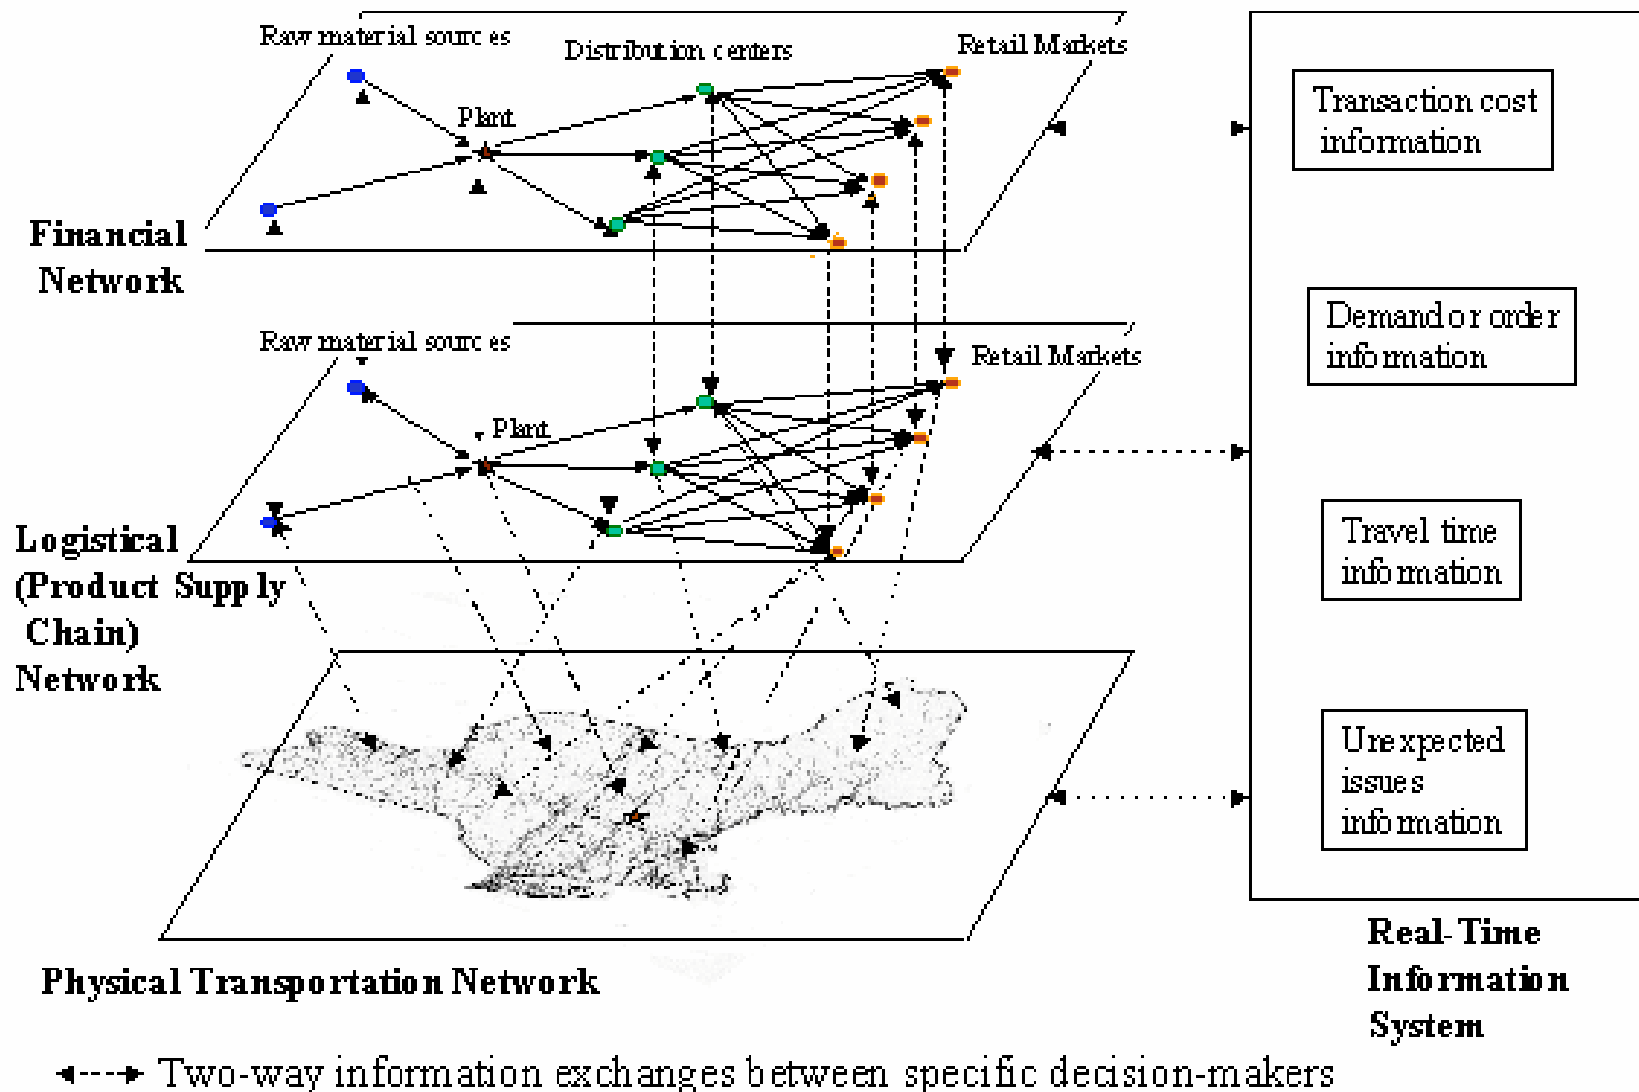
Raw material sources

Distribution centers

Retail Markets

Plant

Financial Network

Raw material sources

Retail Markets

Plant

Logistical (Product Supply Chain) Network

Physical Transportation Network

Transaction cost information

Demand or order information

Travel time information

Unexpected issues information

Real-Time Information System

Two-way information exchanges between specific decision-makers